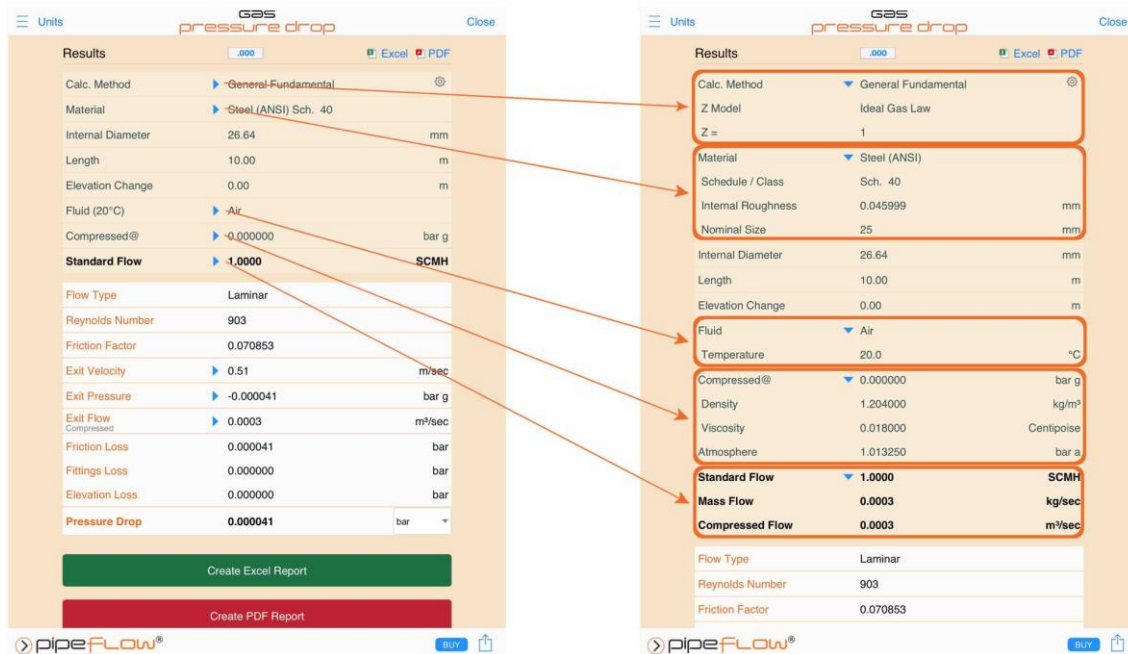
Units

Gas pressure drop

Close

Results .000 Excel PDF

Calc. Method General Fundamental
Material Steel (ANSI) Sch. 40
Internal Diameter 26.64 mm
Length 10.00 m
Elevation Change 0.00 m
Fluid (20°C) Air
Compressed@ 0.000000 bar g
Standard Flow 1.0000 SCMH

Flow Type Laminar
Reynolds Number 903
Friction Factor 0.070853
Exit Velocity 0.51 m/sec
Exit Pressure -0.000041 bar g
Exit Flow Compressed 0.0003 m³/sec
Friction Loss 0.000041 bar
Fittings Loss 0.000000 bar
Elevation Loss 0.000000 bar
Pressure Drop 0.000041 bar

Create Excel Report

Create PDF Report

pipeFLOW®

BUY

Units

Gas pressure drop

Close

Results .000 Excel PDF

Calc. Method General Fundamental
Z Model Ideal Gas Law
Z = 1
Material Steel (ANSI)
Schedule / Class Sch. 40
Internal Roughness 0.045999 mm
Nominal Size 25 mm
Internal Diameter 26.64 mm
Length 10.00 m
Elevation Change 0.00 m
Fluid Air
Temperature 20.0 °C
Compressed@ 0.000000 bar g
Density 1.204000 kg/m³
Viscosity 0.018000 Centipoise
Atmosphere 1.013250 bar a
Standard Flow 1.0000 SCMH
Mass Flow 0.0003 kg/sec
Compressed Flow 0.0003 m³/sec

Flow Type Laminar
Reynolds Number 903
Friction Factor 0.070853

pipeFLOW®

BUY